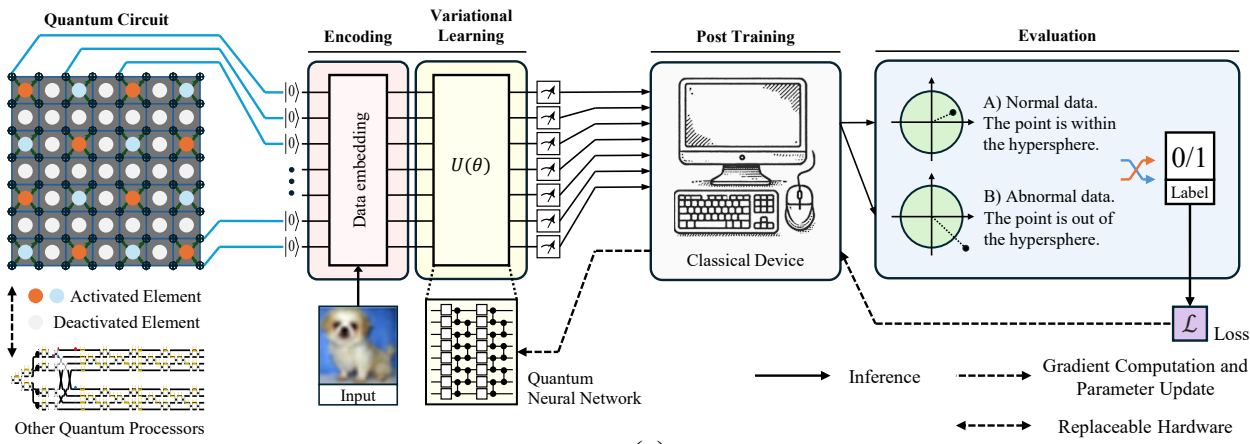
Quantum Circuit

Encoding

Variational Learning

Post Training

Evaluation

$|0\rangle$
$|0\rangle$
$|0\rangle$
$|0\rangle$
$|0\rangle$

Data embedding

$U(\theta)$

Classical Device

A) Normal data. The point is within the hypersphere.

B) Abnormal data. The point is out of the hypersphere.

0/1
Label

$\mathcal{L}$ Loss

Activated Element

Deactivated Element

Input

Quantum Neural Network

Other Quantum Processors

Inference

Gradient Computation and Parameter Update

Replaceable Hardware